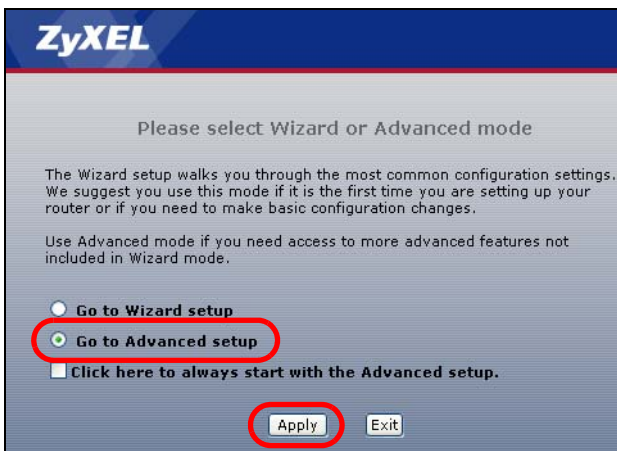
ZyXEL

Please select Wizard or Advanced mode

The Wizard setup walks you through the most common configuration settings. We suggest you use this mode if it is the first time you are setting up your router or if you need to make basic configuration changes.

Use Advanced mode if you need access to more advanced features not included in Wizard mode.

Go to Wizard setup

Go to Advanced setup

Click here to always start with the Advanced setup.

Apply Exit